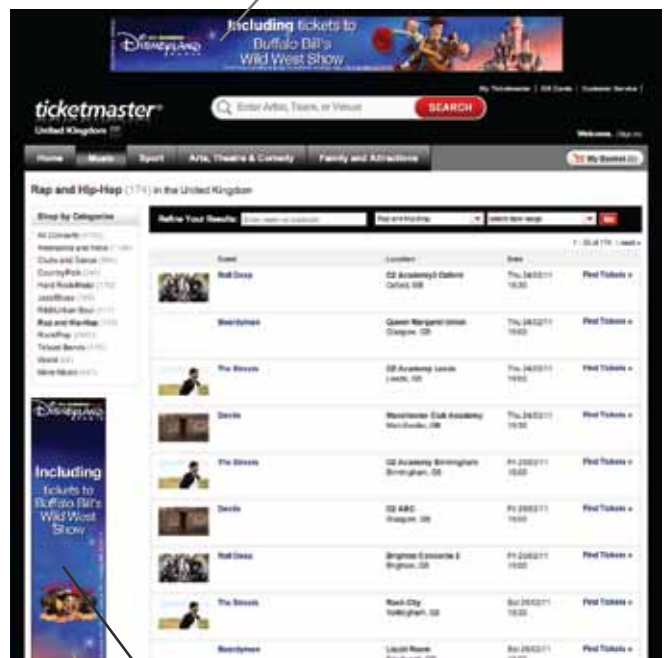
Disneyland Paris
Including tickets to Buffalo Bill's Wild West Show

ticketmaster
United Kingdom

Enter Artist, Team, or Venue
SEARCH

My Ticketmaster | Gift Cards | Customer Service |

Welcome. Sign in

Home | Music | Sport | Arts, Theatre & Comedy | Family and Attractions

My Basket (0)

Rap and Hip-Hop (174) in the United Kingdom

Shop by Categories
All Concerts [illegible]
Alternative and Indie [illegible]
Clubs and Dance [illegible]
Country/Folk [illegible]
Hard Rock/Metal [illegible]
Jazz/Blues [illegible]
R&B/Urban Soul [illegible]
Rap and Hip-Hop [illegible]
Rock/Pop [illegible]
Tribute Bands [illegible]
World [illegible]
More Music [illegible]

Refine Your Results: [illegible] Rap and Hip-Hop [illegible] select date range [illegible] Go

1 - 20 of 174 | next »

| | Event | Location | Date | |
|---|---|---|---|---|
| | Roll Deep | O2 Academy2 Oxford Oxford, GB | Thu 24/02/11 19:00 | Find Tickets » |
| | Beardyman | Queen Margaret Union Glasgow, GB | Thu 24/02/11 19:00 | Find Tickets » |
| | The Streets | O2 Academy Leeds Leeds, GB | Thu 24/02/11 19:00 | Find Tickets » |
| | Devlin | Manchester Club Academy Manchester, GB | Thu 24/02/11 19:30 | Find Tickets » |
| | The Streets | O2 Academy Birmingham Birmingham, GB | Fri 25/02/11 19:00 | Find Tickets » |
| | Devlin | O2 ABC Glasgow, GB | Fri 25/02/11 19:00 | Find Tickets » |
| | Roll Deep | Brighton Concorde 2 Brighton, GB | Fri 25/02/11 19:00 | Find Tickets » |
| | The Streets | Rock City Nottingham, GB | Sat 26/02/11 19:00 | Find Tickets » |
| | Beardyman | Liquid Room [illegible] | Sat 26/02/11 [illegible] | Find Tickets » |

Disneyland Paris
Including tickets to Buffalo Bill's Wild West Show